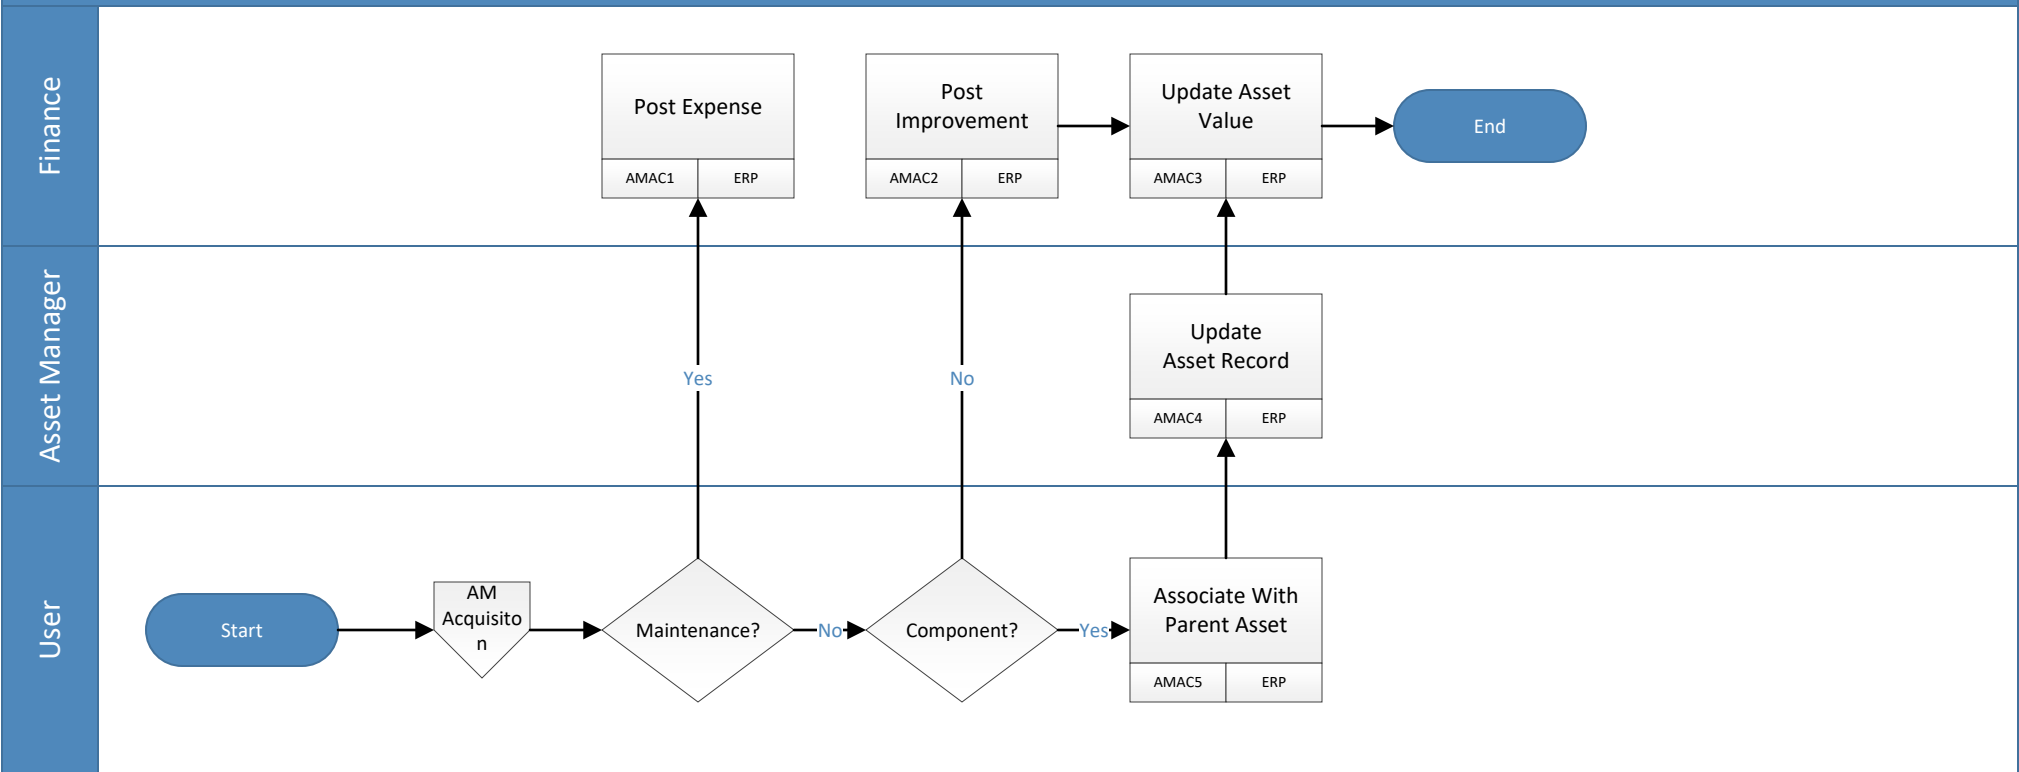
Finance

Post Expense
AMAC1 ERP

Post Improvement
AMAC2 ERP

Update Asset Value
AMAC3 ERP

End

Asset Manager

Yes

No

Update Asset Record
AMAC4 ERP

User

Start

AM Acquisiton

Maintenance?

No

Component?

Yes

Associate With Parent Asset
AMAC5 ERP